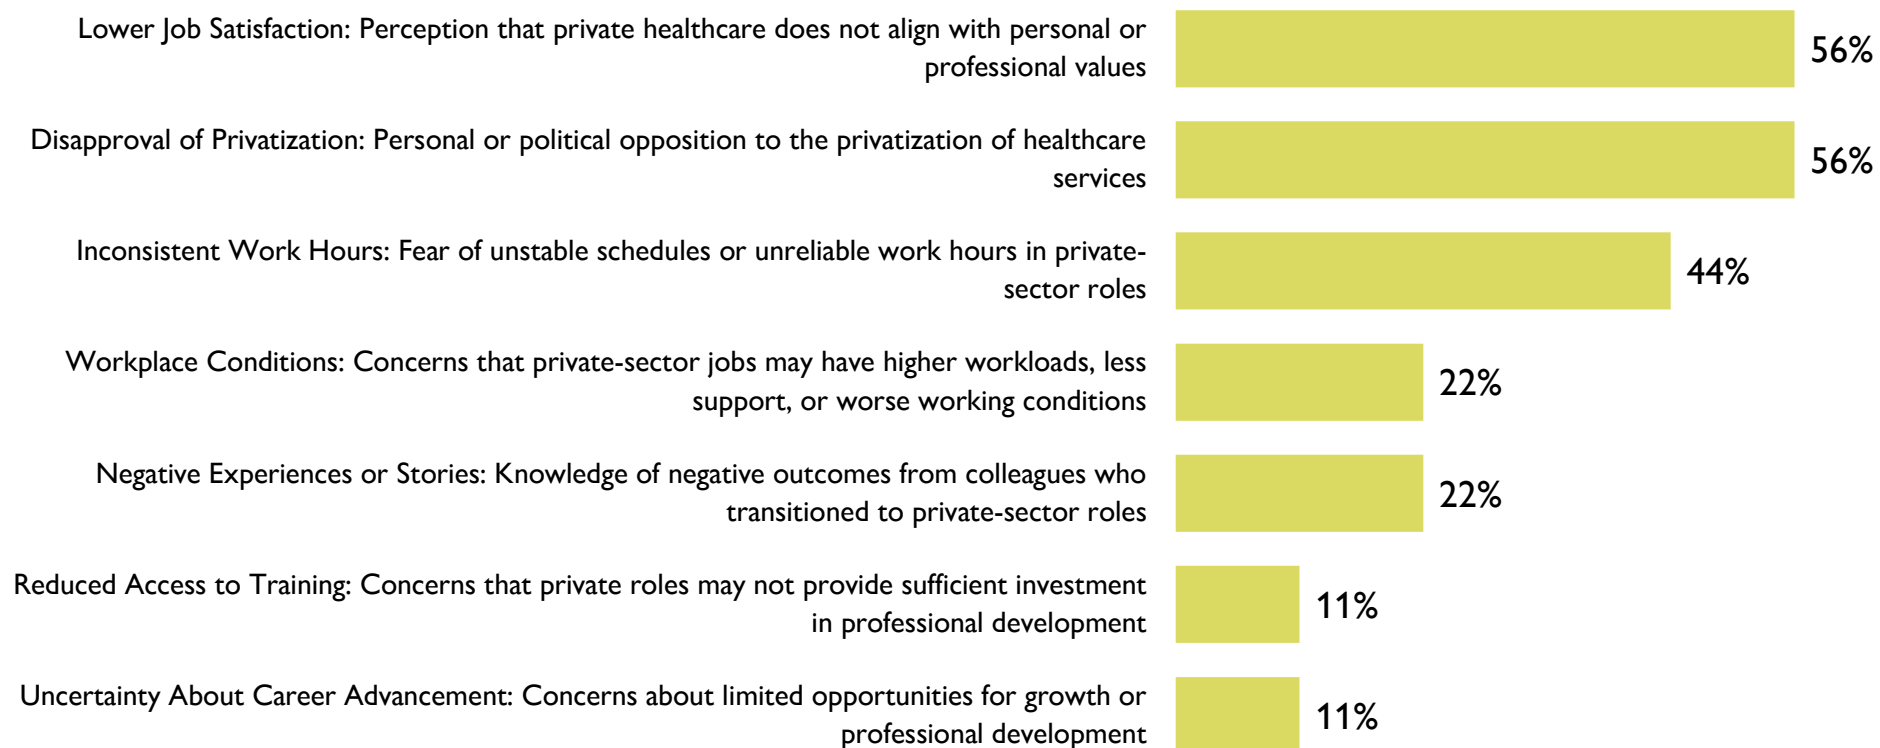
Lower Job Satisfaction: Perception that private healthcare does not align with personal or professional values
56%

Disapproval of Privatization: Personal or political opposition to the privatization of healthcare services
56%

Inconsistent Work Hours: Fear of unstable schedules or unreliable work hours in private-sector roles
44%

Workplace Conditions: Concerns that private-sector jobs may have higher workloads, less support, or worse working conditions
22%

Negative Experiences or Stories: Knowledge of negative outcomes from colleagues who transitioned to private-sector roles
22%

Reduced Access to Training: Concerns that private roles may not provide sufficient investment in professional development
11%

Uncertainty About Career Advancement: Concerns about limited opportunities for growth or professional development
11%